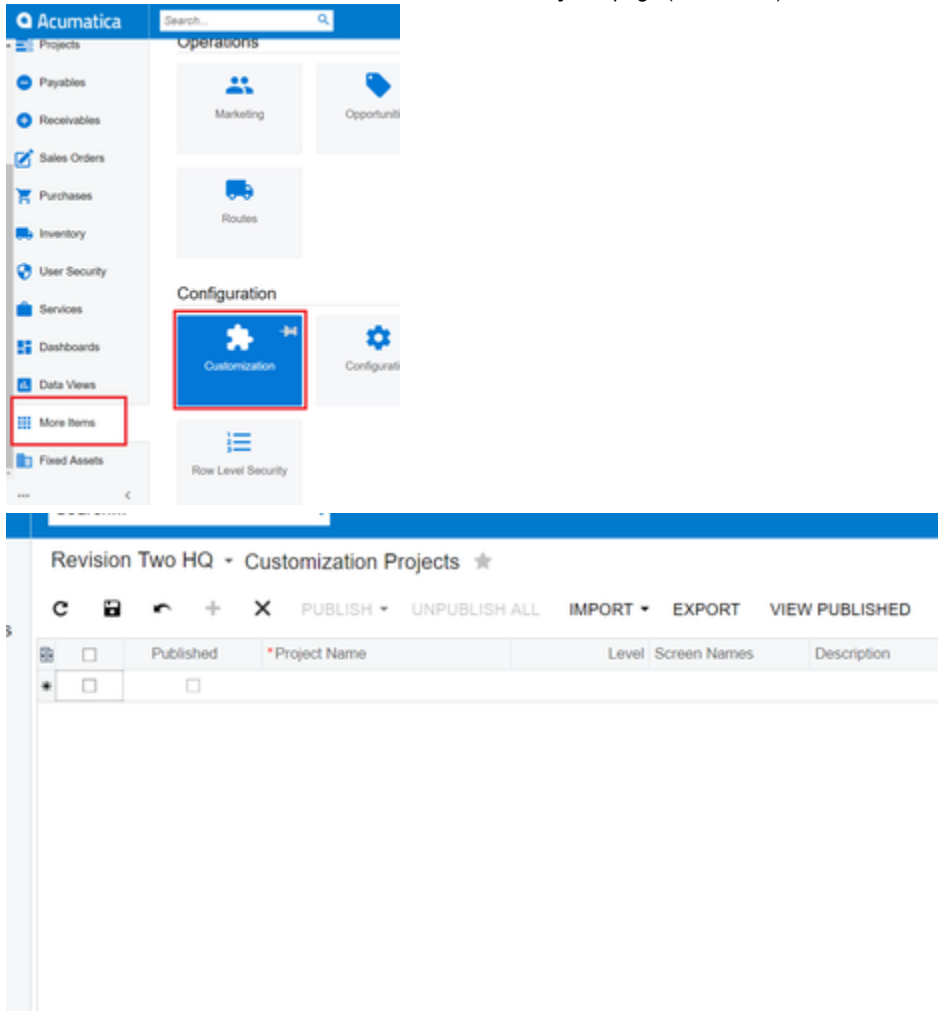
Acumatica
Search...
Projects
Payables
Receivables
Sales Orders
Purchases
Inventory
User Security
Services
Dashboards
Data Views
More Items
Fixed Assets
...

Operations
Marketing
Opportuniti
Routes

Configuration
Customization
Configurati
Row Level Security

Revision Two HQ Customization Projects

PUBLISH UNPUBLISH ALL IMPORT EXPORT VIEW PUBLISHED

| | | Published | *Project Name | Level | Screen Names | Description |
|---|---|---|---|---|---|---|
| | | | | | | |